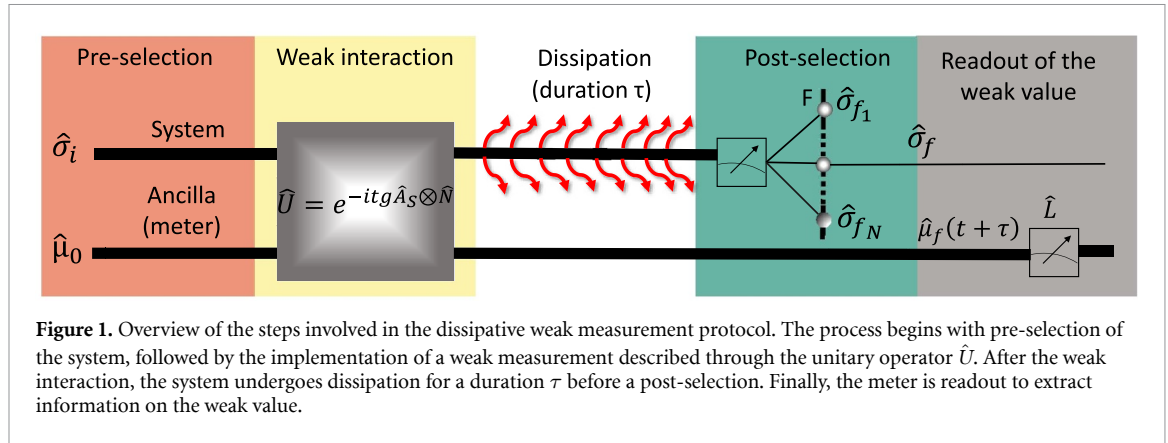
Pre-selection

Weak interaction

Dissipation (duration τ)

Post-selection

Readout of the weak value

System

$\hat{\sigma}_i$

Ancilla (meter)

$\hat{\mu}_0$

$\hat{U} = e^{-itg\hat{A}_S \otimes \hat{N}}$

F

$\hat{\sigma}_{f_1}$

$\hat{\sigma}_f$

$\hat{\sigma}_{f_N}$

$\hat{\mu}_f(t+\tau)$

$\hat{L}$

**Figure 1.** Overview of the steps involved in the dissipative weak measurement protocol. The process begins with pre-selection of the system, followed by the implementation of a weak measurement described through the unitary operator $\hat{U}$. After the weak interaction, the system undergoes dissipation for a duration $\tau$ before a post-selection. Finally, the meter is readout to extract information on the weak value.